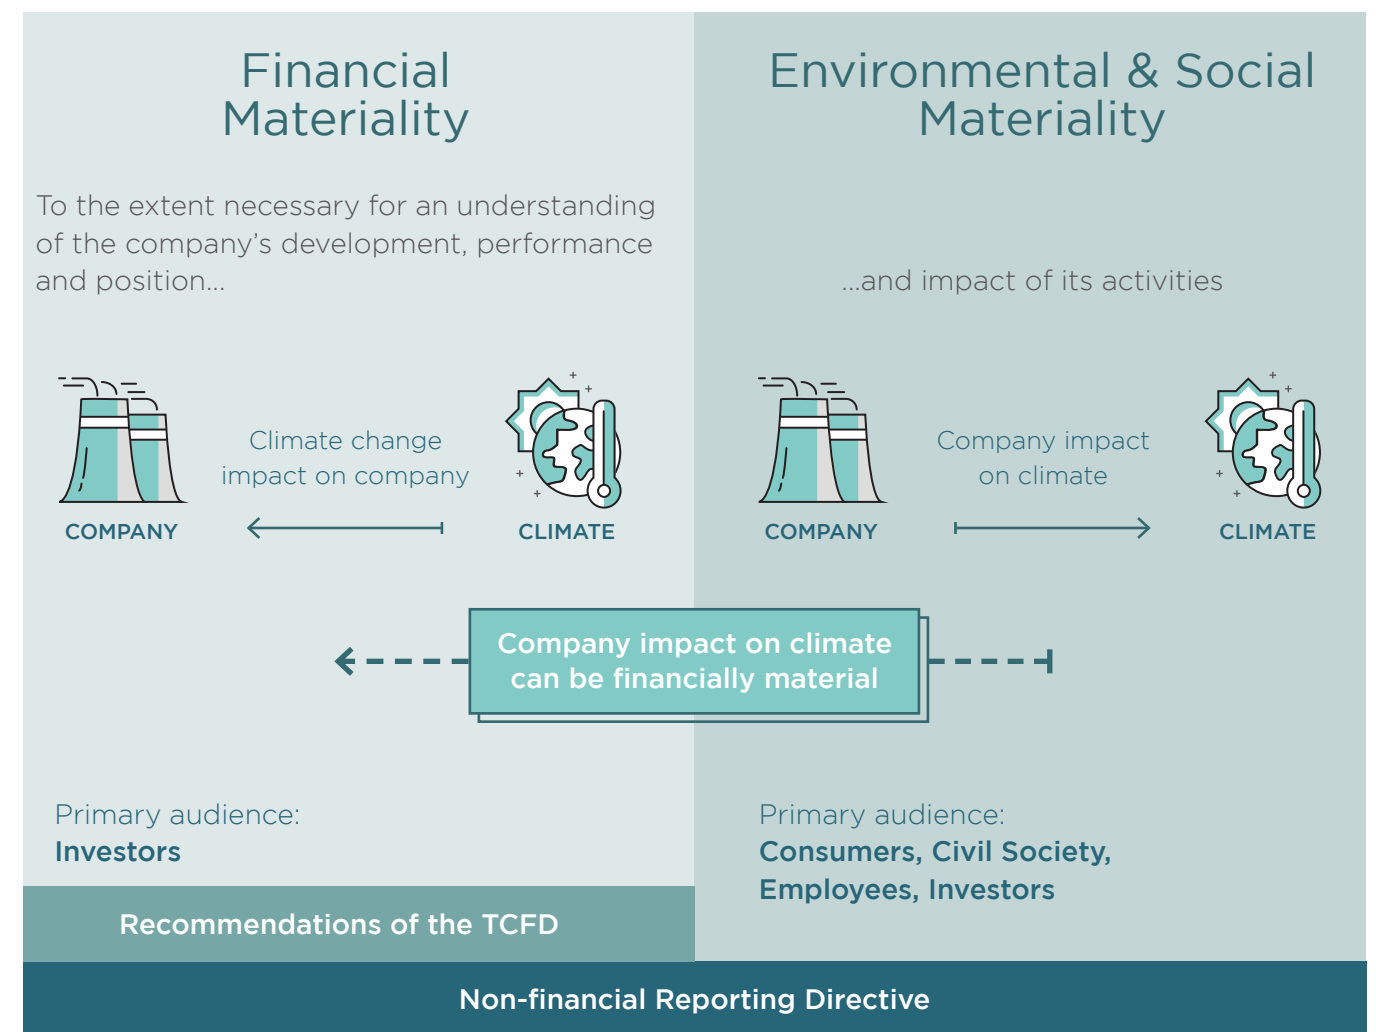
Financial Materiality

To the extent necessary for an understanding of the company's development, performance and position...

COMPANY

Climate change impact on company

CLIMATE

Environmental & Social Materiality

...and impact of its activities

COMPANY

Company impact on climate

CLIMATE

Company impact on climate can be financially material

Primary audience:
Investors

Recommendations of the TCFD

Primary audience:
Consumers, Civil Society, Employees, Investors

Non-financial Reporting Directive